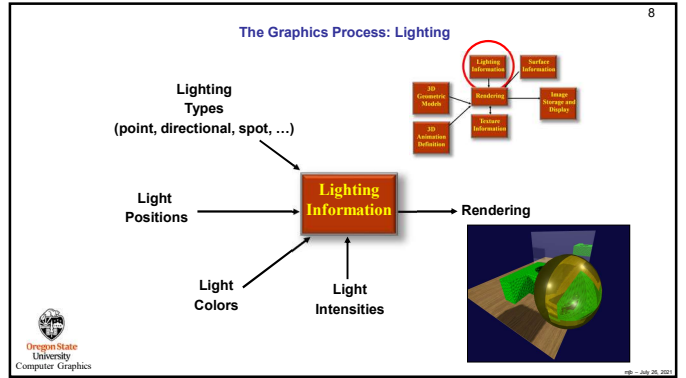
8

The Graphics Process: Lighting

Lighting Information

Surface Information

3D Geometric Models

Rendering

Image Storage and Display

3D Animation Definition

Texture Information

Lighting Types (point, directional, spot, …)

Light Positions

Lighting Information

Rendering

Light Colors

Light Intensities

Oregon State University Computer Graphics

mjb – July 26, 2021